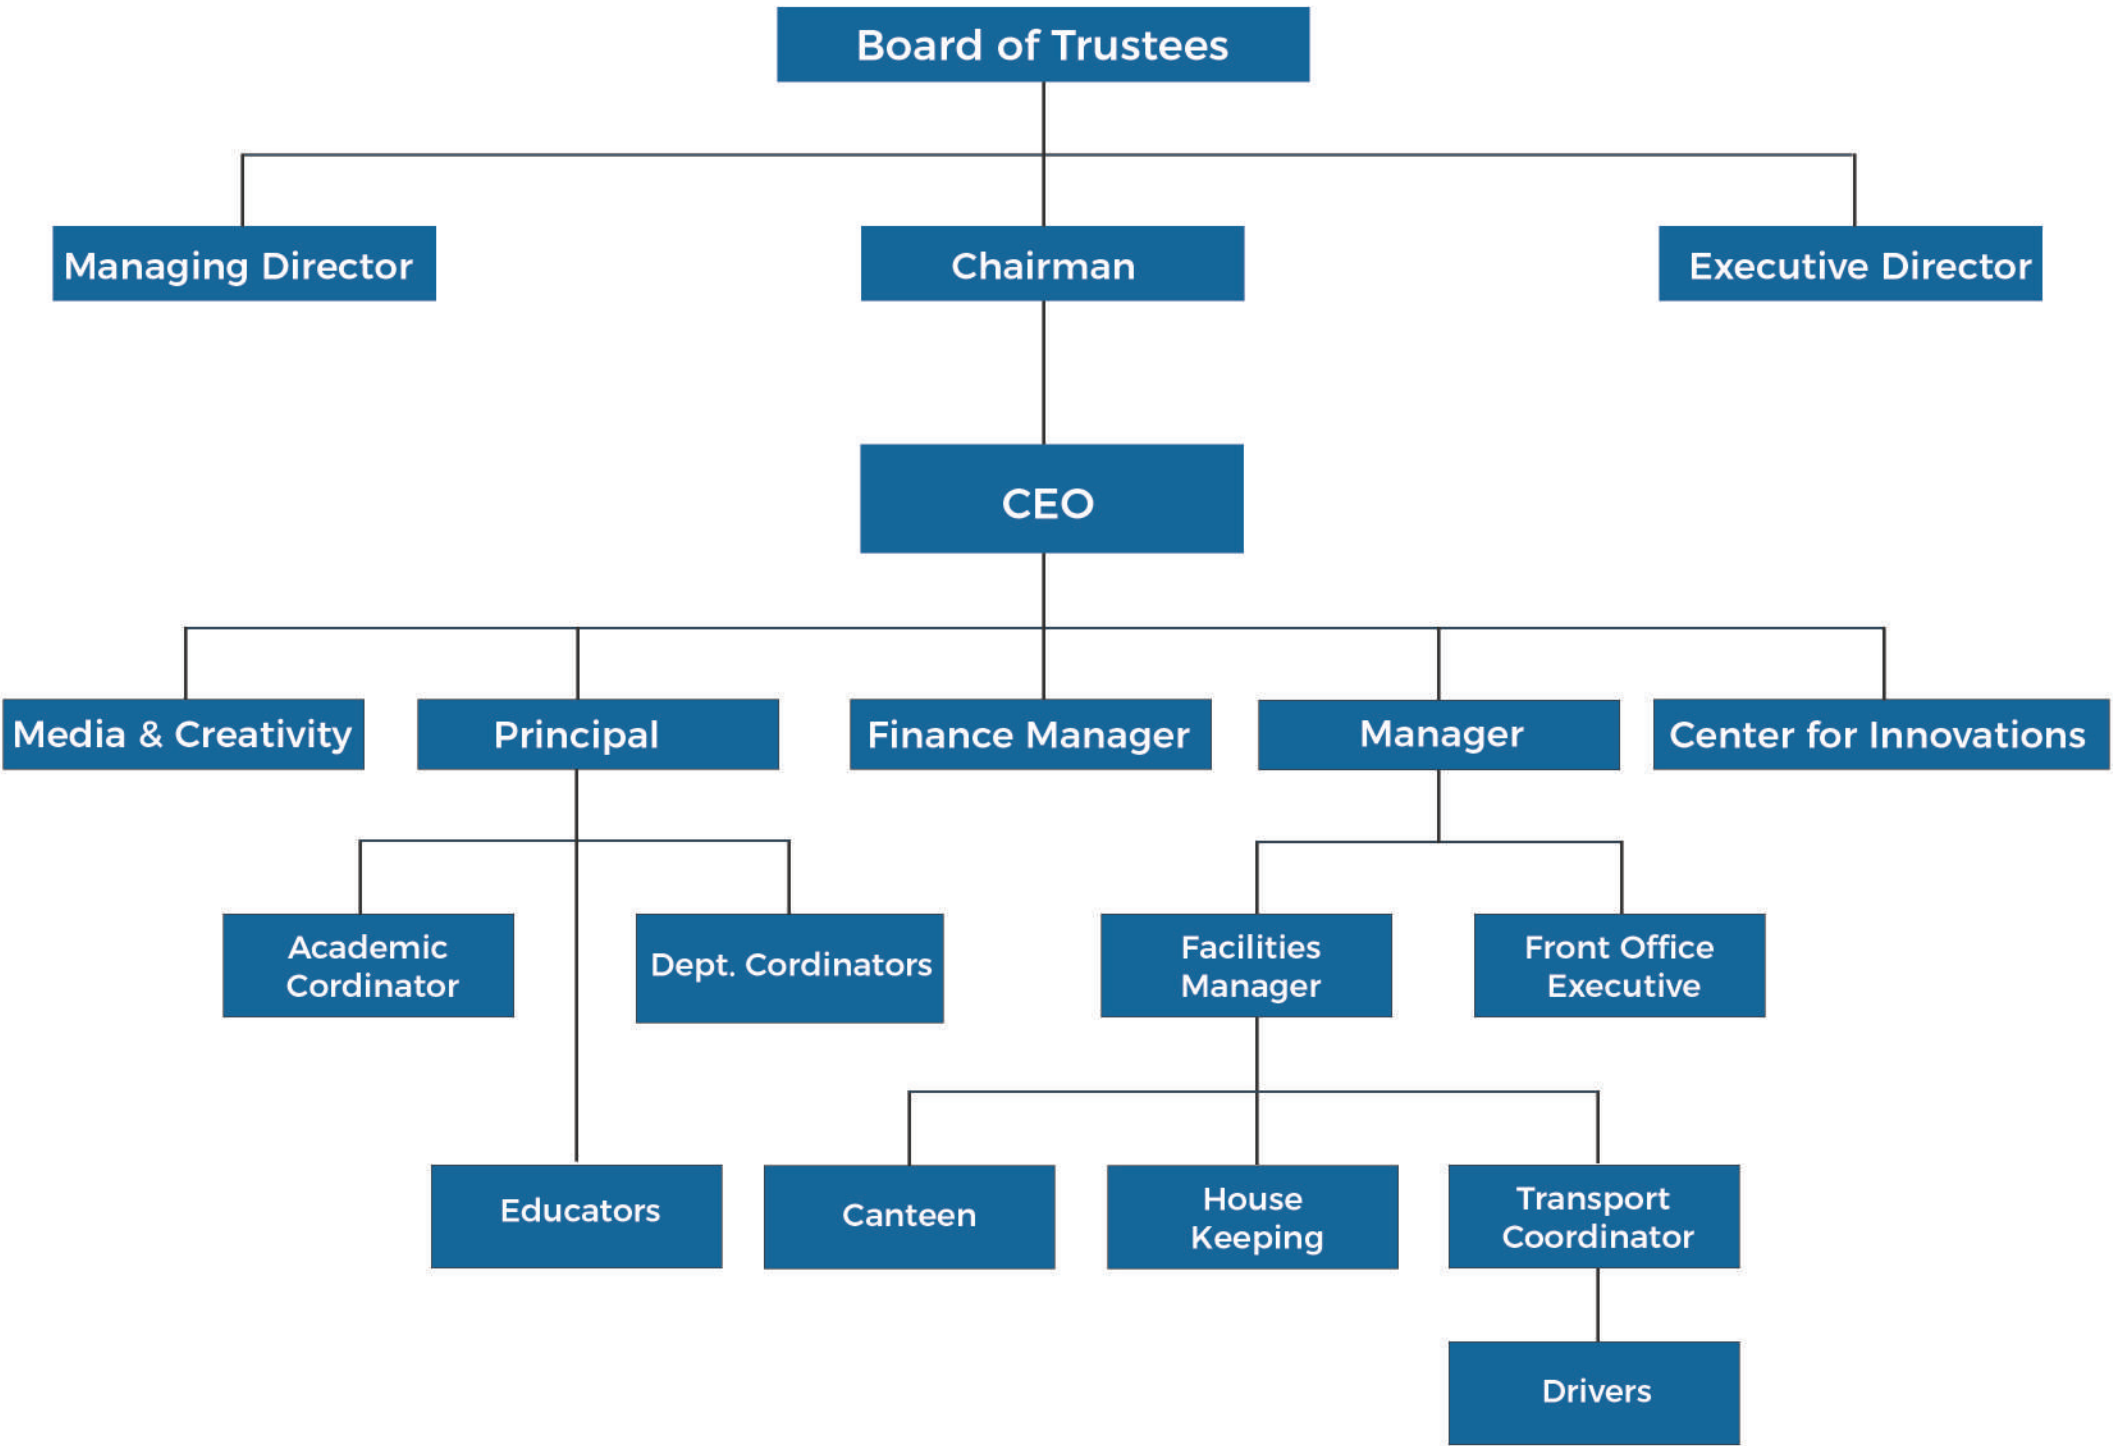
Board of Trustees

Managing Director

Chairman

Executive Director

CEO

Media & Creativity

Principal

Finance Manager

Manager

Center for Innovations

Academic Cordinator

Dept. Cordinators

Facilities Manager

Front Office Executive

Educators

Canteen

House Keeping

Transport Coordinator

Drivers